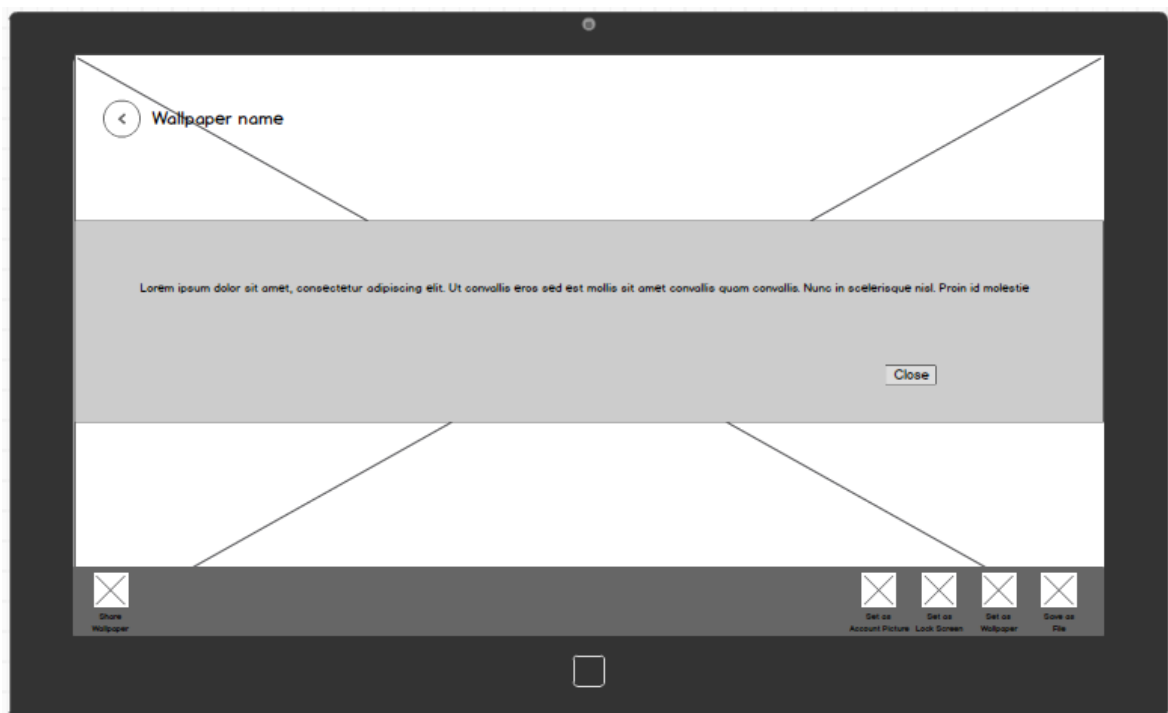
Wallpaper name

Lorem ipsum dolor sit amet, consectetur adipiscing elit. Ut convallis eros sed est mollis sit amet convallis quam convallis. Nunc in scelerisque nisl. Proin id molestie

Close

Share Wallpaper

Set as Account Picture

Set as Lock Screen

Set as Wallpaper

Save as File